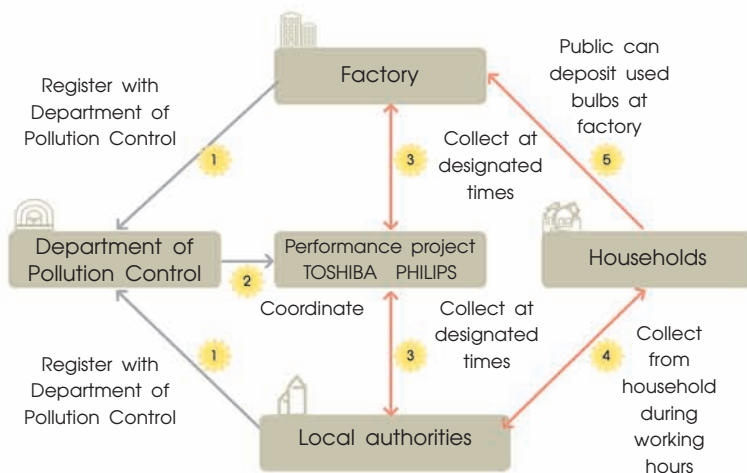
Factory

Register with Department of Pollution Control

1

Public can deposit used bulbs at factory

5

3

Collect at designated times

Department of Pollution Control

2

Performance project TOSHIBA PHILIPS

Households

Coordinate

Collect at designated times

3

Register with Department of Pollution Control

1

4

Collect from household during working hours

Local authorities